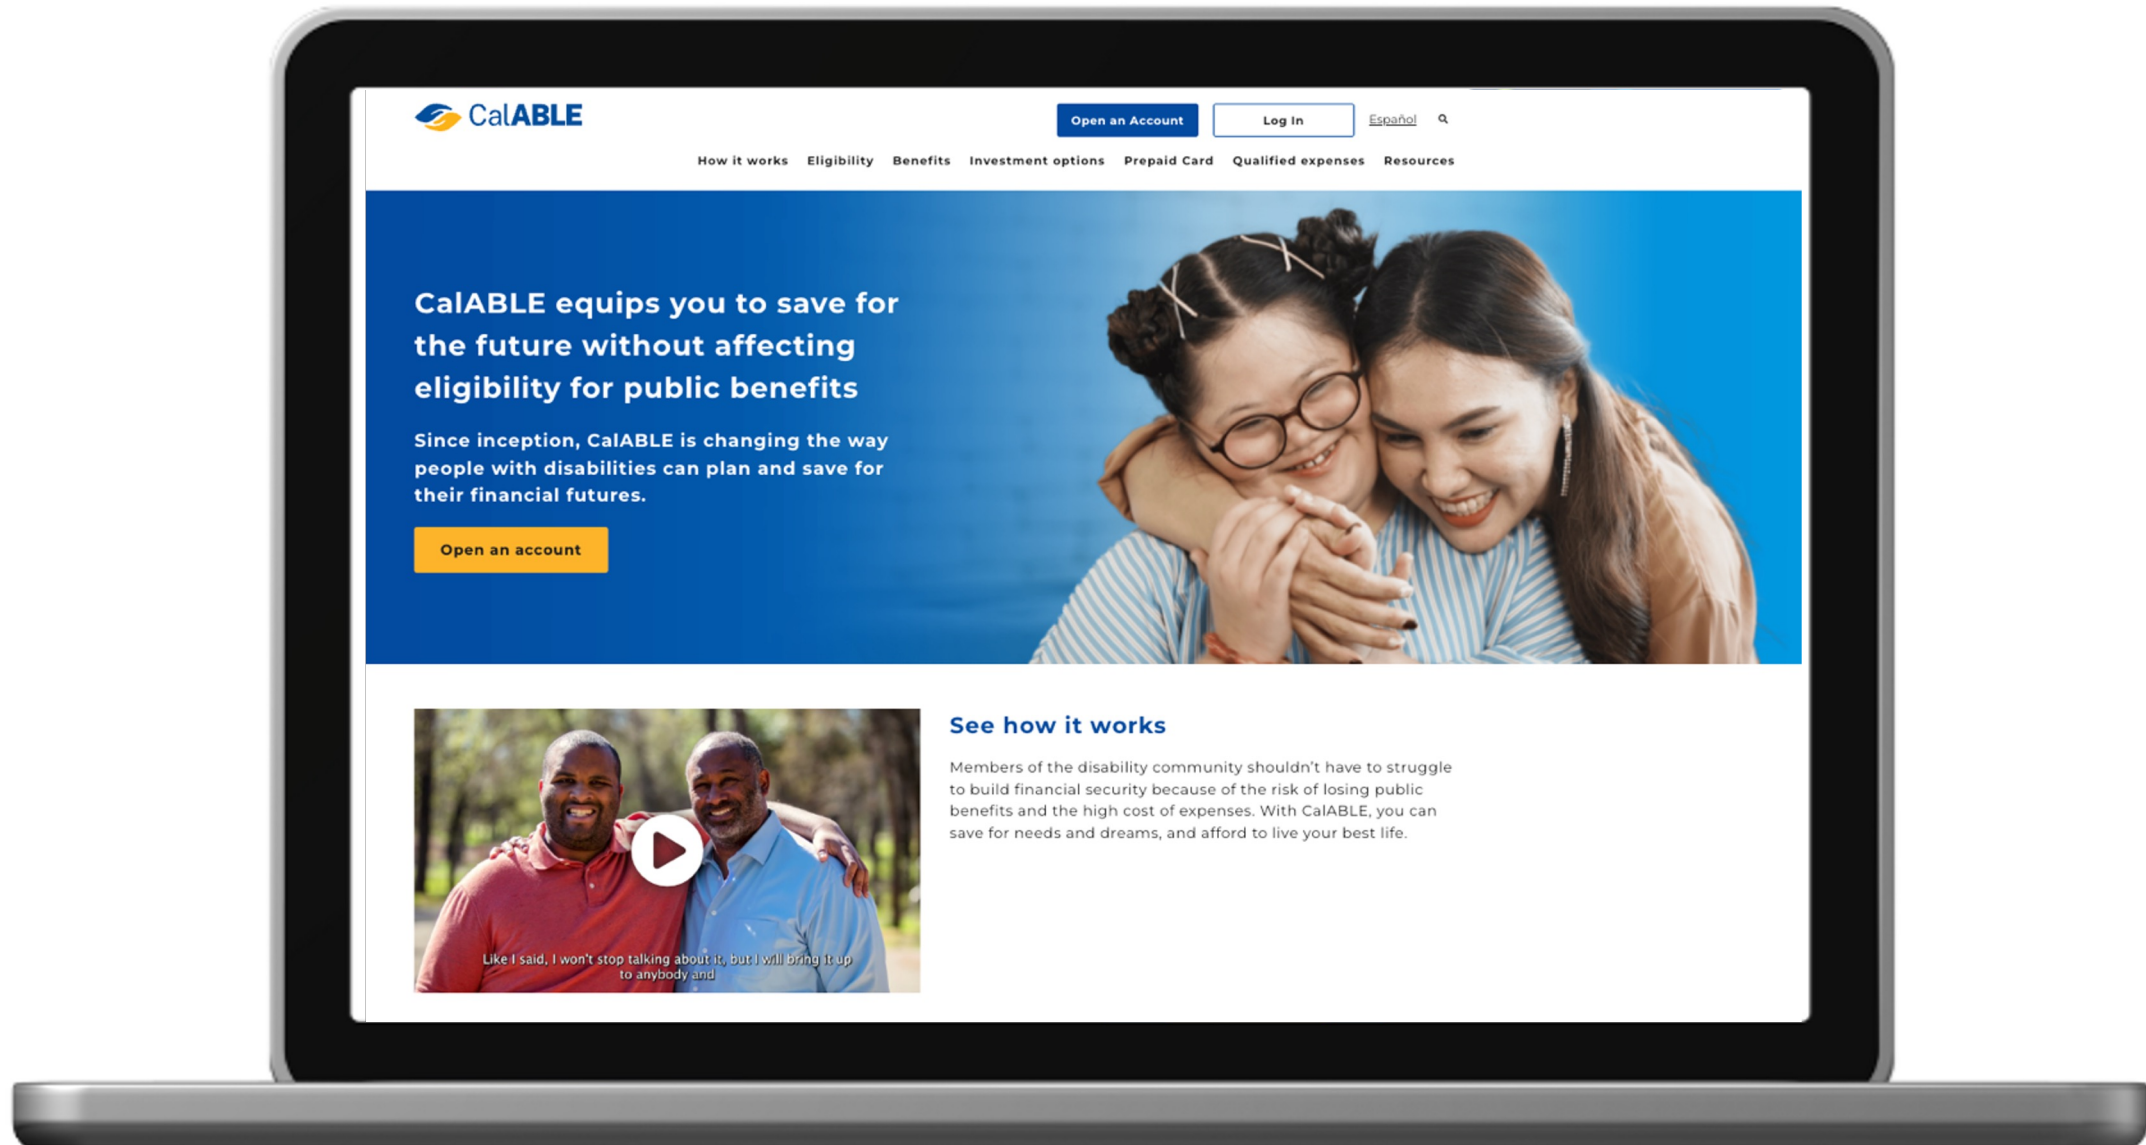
CalABLE

Open an Account Log In Español

How it works Eligibility Benefits Investment options Prepaid Card Qualified expenses Resources

CalABLE equips you to save for the future without affecting eligibility for public benefits

Since inception, CalABLE is changing the way people with disabilities can plan and save for their financial futures.

Open an account

Like I said, I won't stop talking about it, but I will bring it up to anybody and

See how it works

Members of the disability community shouldn't have to struggle to build financial security because of the risk of losing public benefits and the high cost of expenses. With CalABLE, you can save for needs and dreams, and afford to live your best life.